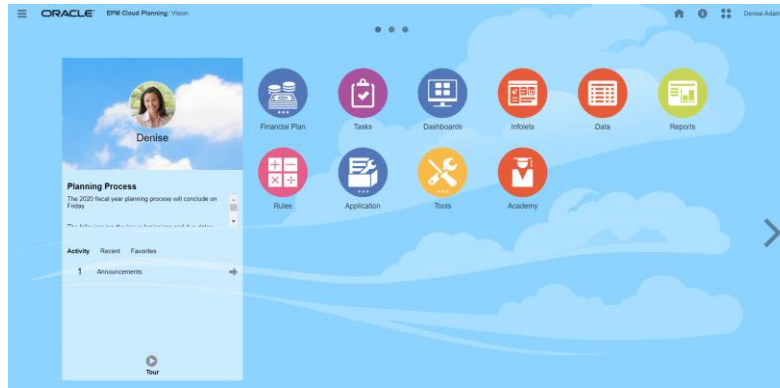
ORACLE EPM Cloud Planning: Vision

Denise Adam

Denise

Planning Process

The 2020 fiscal year planning process will conclude on Friday.

The following are the key submissions and due dates: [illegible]

Activity Recent Favorites

1 Announcements

Tour

Financial Plan

Tasks

Dashboards

Infolets

Data

Reports

Rules

Application

Tools

Academy